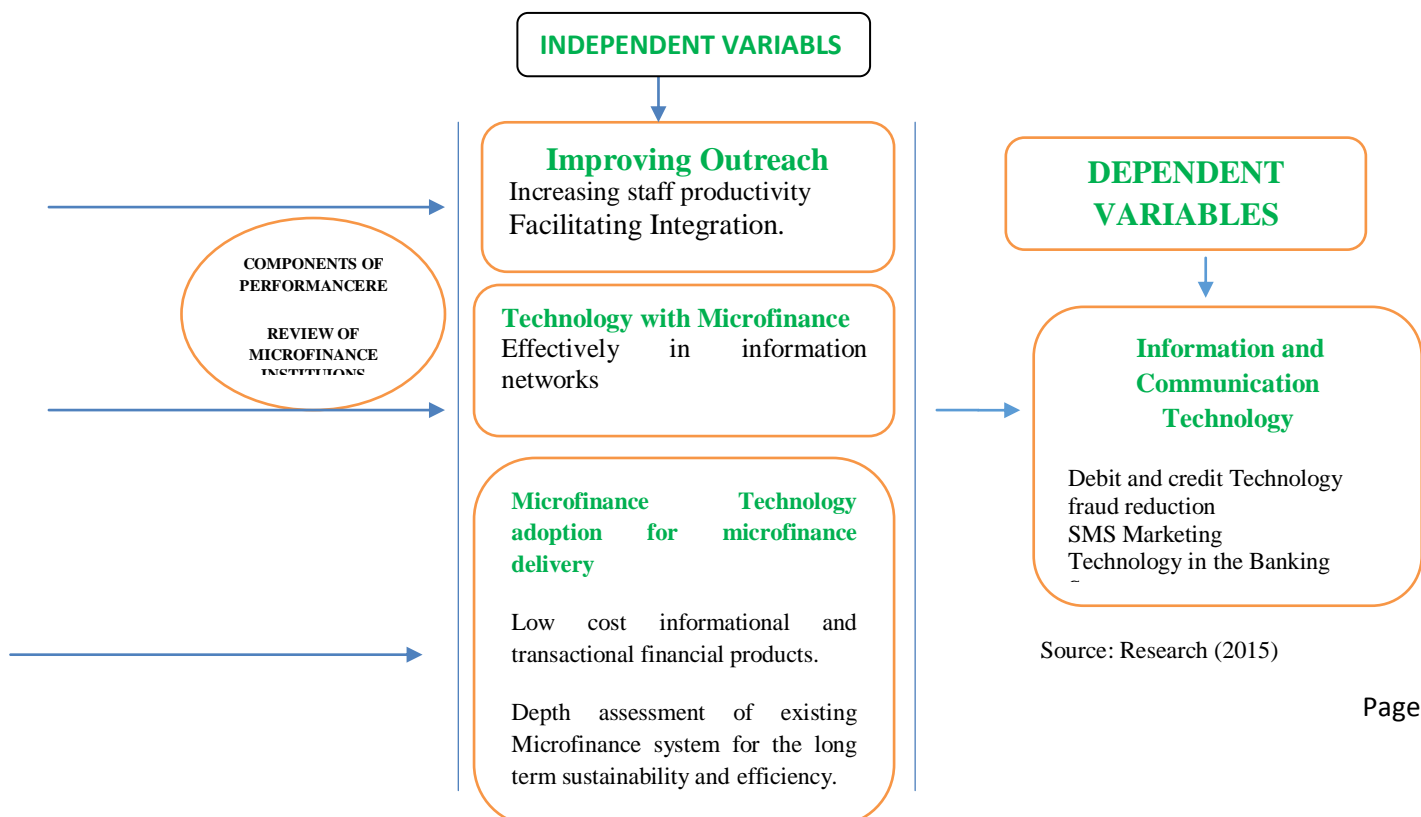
INDEPENDENT VARIABLS

COMPONENTS OF PERFORMANCERE

REVIEW OF MICROFINANCE INSTITUIONS

Improving Outreach
Increasing staff productivity
Facilitating Integration.

Technology with Microfinance
Effectively in information networks

Microfinance Technology adoption for microfinance delivery

Low cost informational and transactional financial products.

Depth assessment of existing Microfinance system for the long term sustainability and efficiency.

DEPENDENT VARIABLES

Information and Communication Technology

Debit and credit Technology
fraud reduction
SMS Marketing
Technology in the Banking
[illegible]

Source: Research (2015)

Page